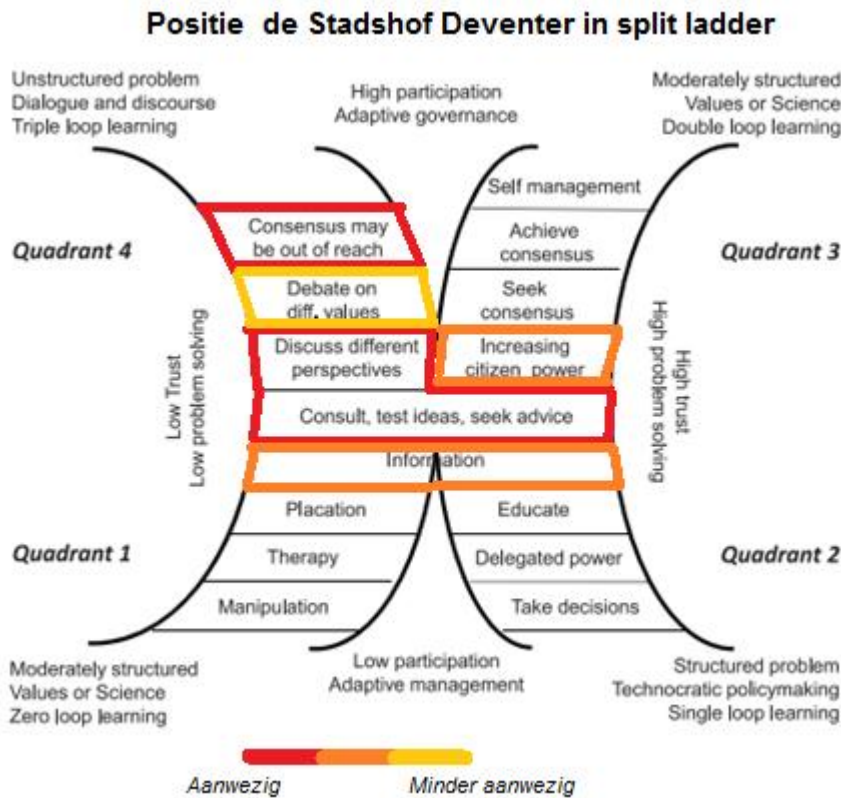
Positie de Stadshof Deventer in split ladder

Unstructured problem
Dialogue and discourse
Triple loop learning

High participation
Adaptive governance

Moderately structured
Values or Science
Double loop learning

Quadrant 4

Quadrant 3

Consensus may be out of reach

Self management

Achieve consensus

Debate on diff. values

Seek consensus

Discuss different perspectives

Increasing citizen power

Consult, test ideas, seek advice

Information

Low Trust
Low problem solving

High trust
High problem solving

Placation

Educate

Quadrant 1

Quadrant 2

Therapy

Delegated power

Manipulation

Take decisions

Moderately structured
Values or Science
Zero loop learning

Low participation
Adaptive management

Structured problem
Technocratic policymaking
Single loop learning

Aanwezig

Minder aanwezig